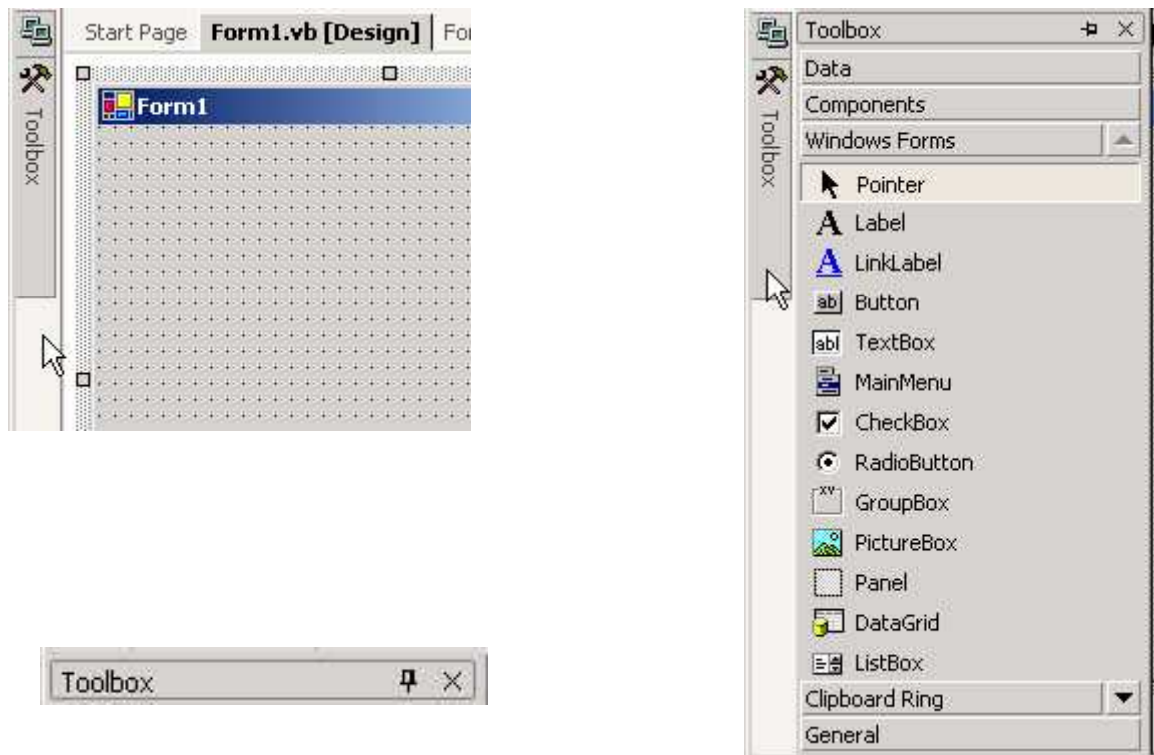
Toolbox

Start Page | Form1.vb [Design] | Fo

Form1

Toolbox

Toolbox

Toolbox

Data

Components

Windows Forms

Pointer

Label

LinkLabel

ab| Button

abl TextBox

MainMenu

CheckBox

RadioButton

GroupBox

PictureBox

Panel

DataGrid

ListBox

Clipboard Ring

General